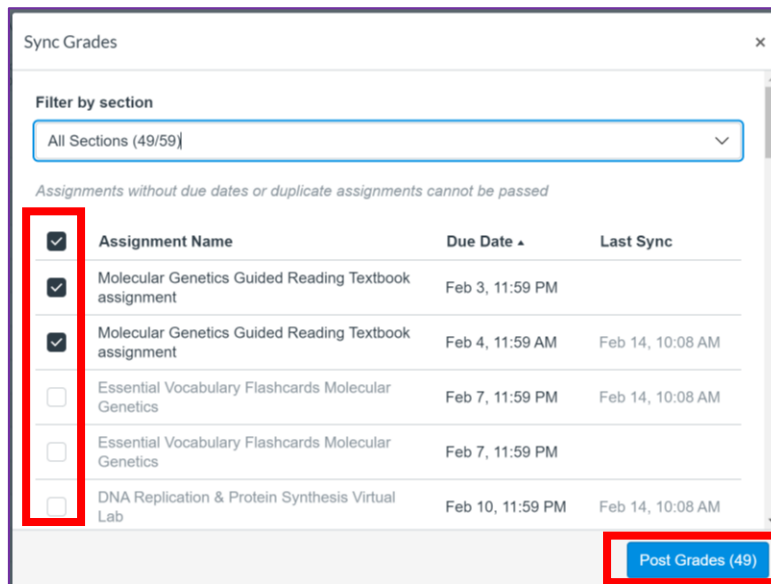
Sync Grades

×

Filter by section

All Sections (49/59)

Assignments without due dates or duplicate assignments cannot be passed

| | Assignment Name | Due Date ▲ | Last Sync |
|---|---|---|---|
| | Molecular Genetics Guided Reading Textbook assignment | Feb 3, 11:59 PM | |
| | Molecular Genetics Guided Reading Textbook assignment | Feb 4, 11:59 AM | Feb 14, 10:08 AM |
| | Essential Vocabulary Flashcards Molecular Genetics | Feb 7, 11:59 PM | Feb 14, 10:08 AM |
| | Essential Vocabulary Flashcards Molecular Genetics | Feb 7, 11:59 PM | |
| | DNA Replication & Protein Synthesis Virtual Lab | Feb 10, 11:59 PM | Feb 14, 10:08 AM |

Post Grades (49)